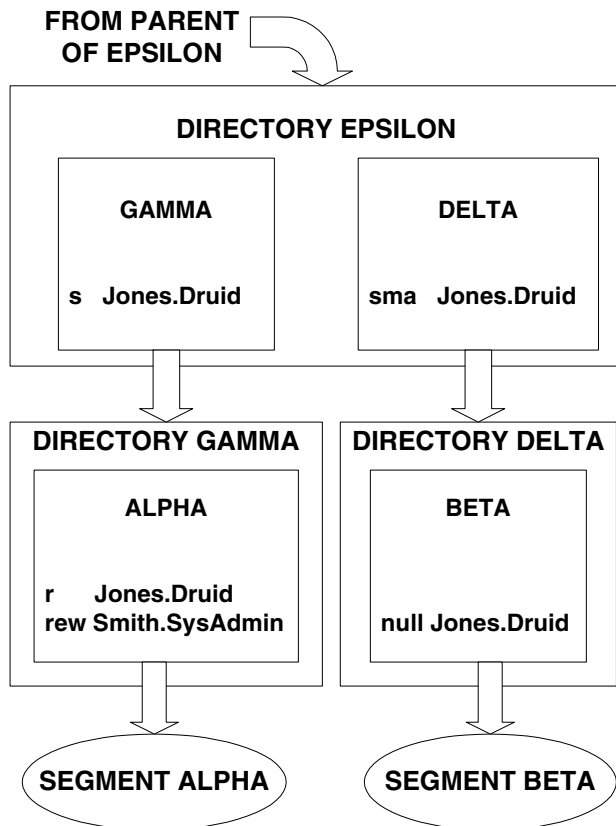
FROM PARENT OF EPSILON

DIRECTORY EPSILON

GAMMA

s Jones.Druid

DELTA

sma Jones.Druid

DIRECTORY GAMMA

ALPHA

r Jones.Druid
rew Smith.SysAdmin

DIRECTORY DELTA

BETA

null Jones.Druid

SEGMENT ALPHA

SEGMENT BETA